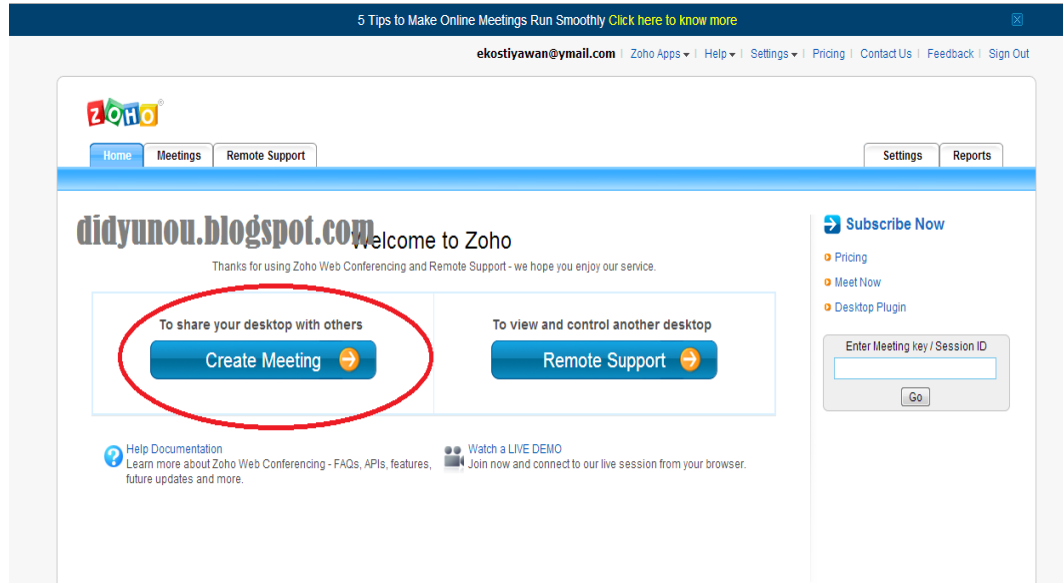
5 Tips to Make Online Meetings Run Smoothly Click here to know more

ekostiyawan@ymail.com | Zoho Apps | Help | Settings | Pricing | Contact Us | Feedback | Sign Out

ZOHO

Home Meetings Remote Support

Settings Reports

didyunou.blogspot.com

Welcome to Zoho

Thanks for using Zoho Web Conferencing and Remote Support - we hope you enjoy our service.

To share your desktop with others

Create Meeting

To view and control another desktop

Remote Support

Help Documentation
Learn more about Zoho Web Conferencing - FAQs, APIs, features, future updates and more.

Watch a LIVE DEMO
Join now and connect to our live session from your browser.

Subscribe Now

Pricing

Meet Now

Desktop Plugin

Enter Meeting key / Session ID

Go